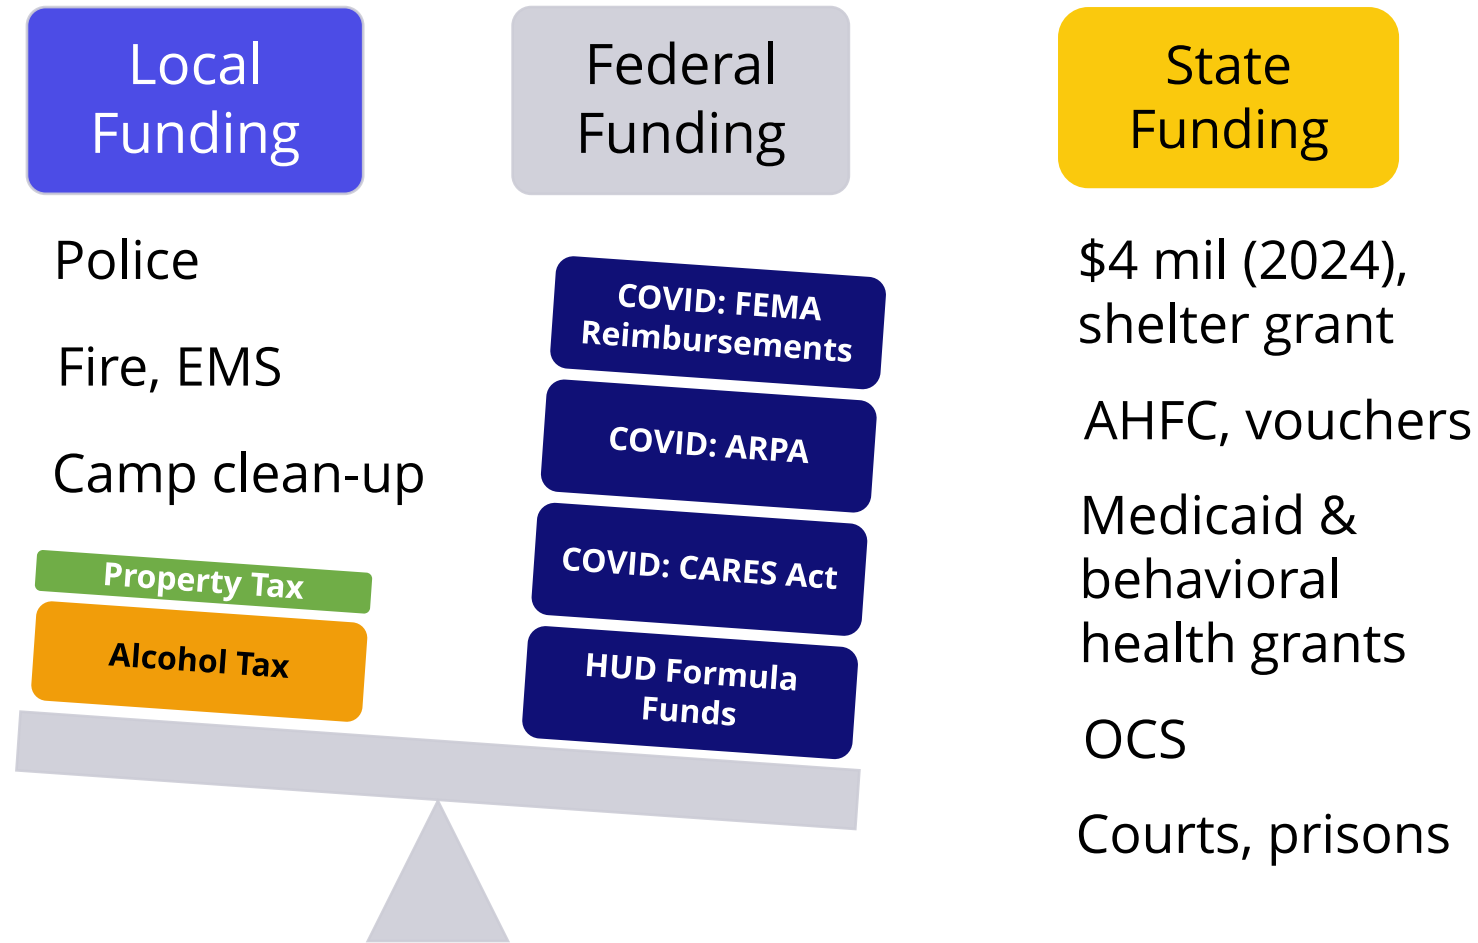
Local Funding

Police

Fire, EMS

Camp clean-up

Property Tax

Alcohol Tax

Federal Funding

COVID: FEMA Reimbursements

COVID: ARPA

COVID: CARES Act

HUD Formula Funds

State Funding

$4 mil (2024), shelter grant

AHFC, vouchers

Medicaid & behavioral health grants

OCS

Courts, prisons